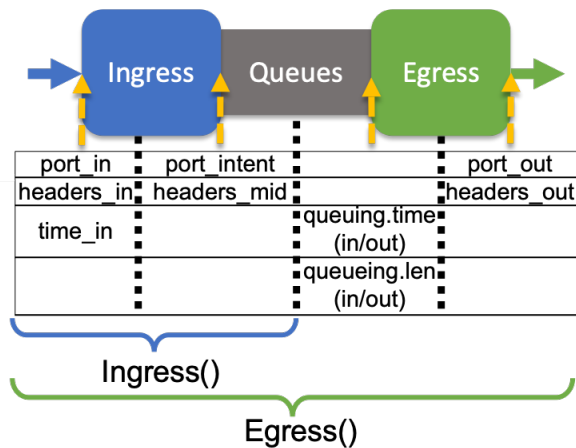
Ingress
Queues
Egress

| port_in | port_intent | | port_out |
|---|---|---|---|
| headers_in | headers_mid | | headers_out |
| time_in | | queuing.time (in/out) | |
| | | queueing.len (in/out) | |

Ingress()

Egress()